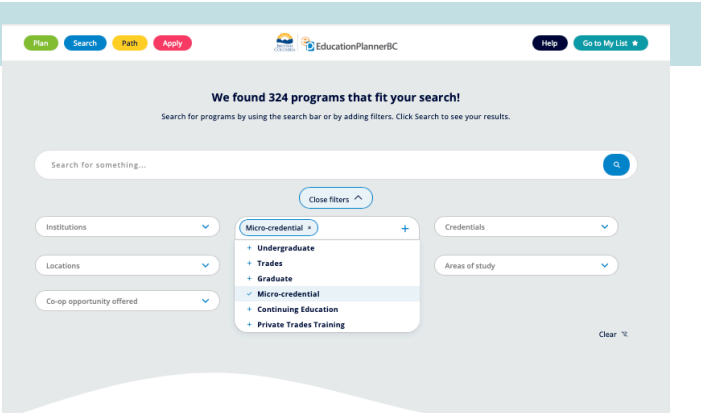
Plan Search Path Apply

BRITISH COLUMBIA EducationPlannerBC

Help Go to My List ★

We found 324 programs that fit your search!

Search for programs by using the search bar or by adding filters. Click Search to see your results.

Search for something...

Close filters

Institutions

Micro-credential ×

+ Undergraduate
+ Trades
+ Graduate
✓ Micro-credential
+ Continuing Education
+ Private Trades Training

Credentials

Locations

Areas of study

Co-op opportunity offered

Clear